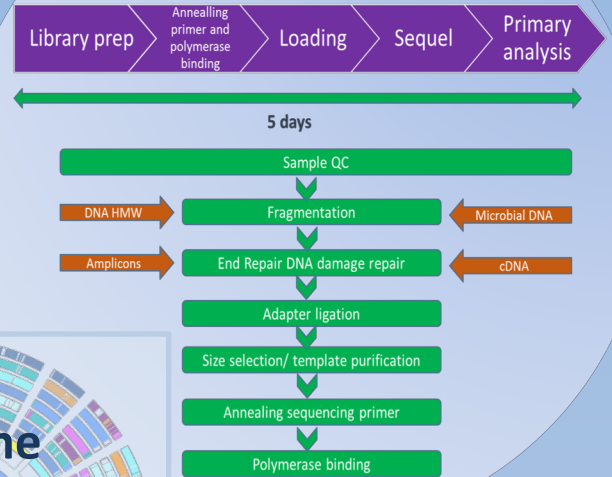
Library prep

Annealling primer and polymerase binding

Loading

Sequel

Primary analysis

5 days

Sample QC

DNA HMW

Fragmentation

Microbial DNA

Amplicons

End Repair DNA damage repair

cDNA

Adapter ligation

Size selection/ template purification

Annealing sequencing primer

Polymerase binding

ne